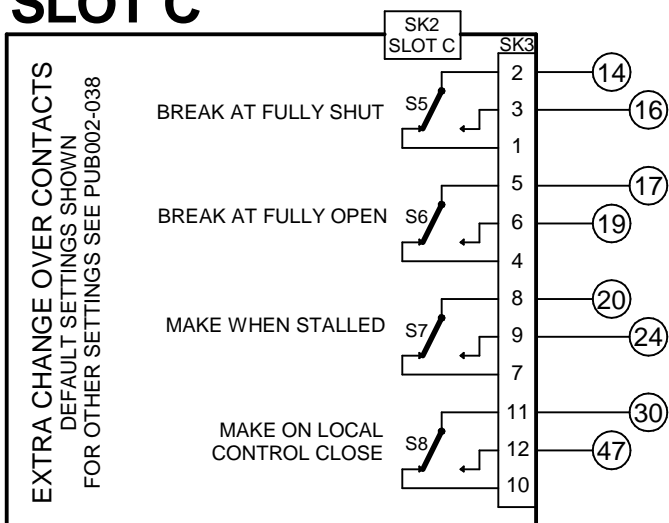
SLOT C

SK2
SLOT C

SK3

EXTRA CHANGE OVER CONTACTS
DEFAULT SETTINGS SHOWN
FOR OTHER SETTINGS SEE PUB002-038

BREAK AT FULLY SHUT
S5
2
3
1
14
16

BREAK AT FULLY OPEN
S6
5
6
4
17
19

MAKE WHEN STALLED
S7
8
9
7
20
24

MAKE ON LOCAL CONTROL CLOSE
S8
11
12
10
30
47